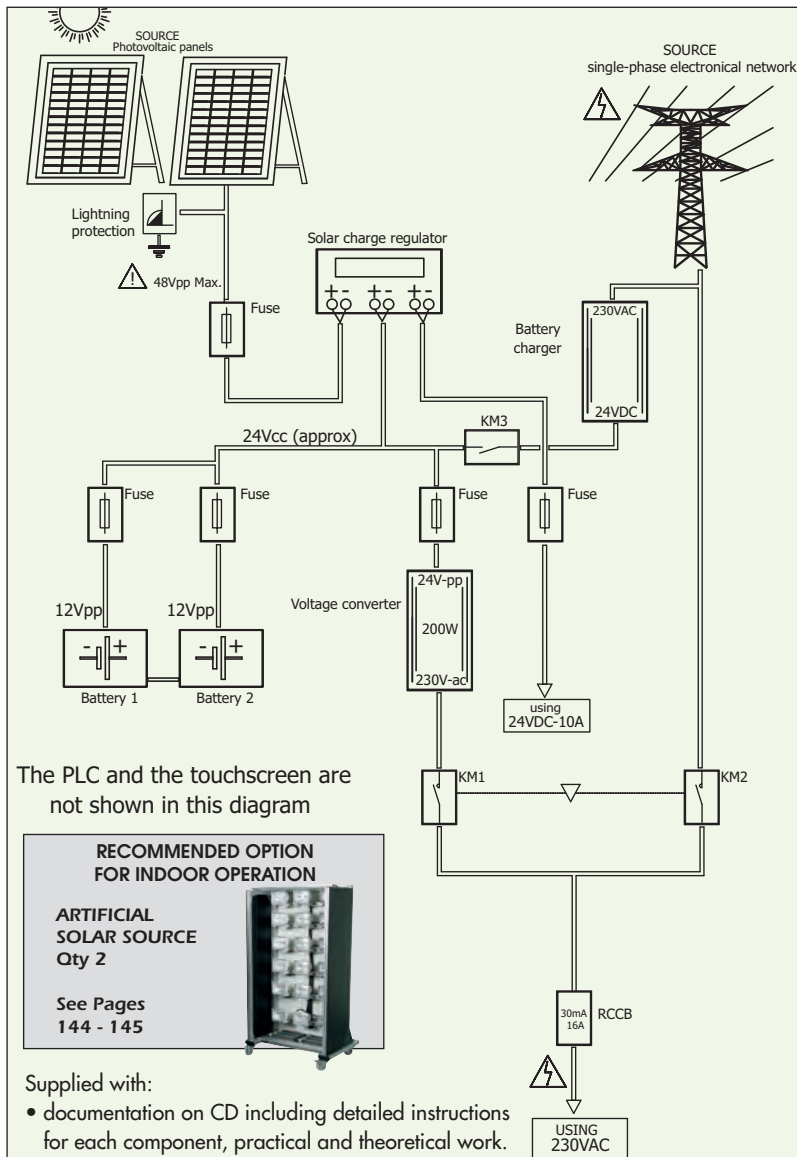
SOURCE
Photovoltaic panels

SOURCE
single-phase electronical network

Lightning protection

48Vpp Max.

Solar charge regulator

+- +- +-

Fuse

230VAC

Battery charger

24VDC

KM3

24Vcc (approx)

Fuse

Fuse

Fuse

Fuse

12Vpp

12Vpp

Voltage converter

24V-pp

200W

230V-ac

Battery 1

Battery 2

using
24VDC-10A

The PLC and the touchscreen are not shown in this diagram

KM1

KM2

RECOMMENDED OPTION
FOR INDOOR OPERATION

ARTIFICIAL
SOLAR SOURCE
Qty 2

See Pages
144 - 145

30mA
16A

RCCB

Supplied with:
• documentation on CD including detailed instructions for each component, practical and theoretical work.

USING
230VAC